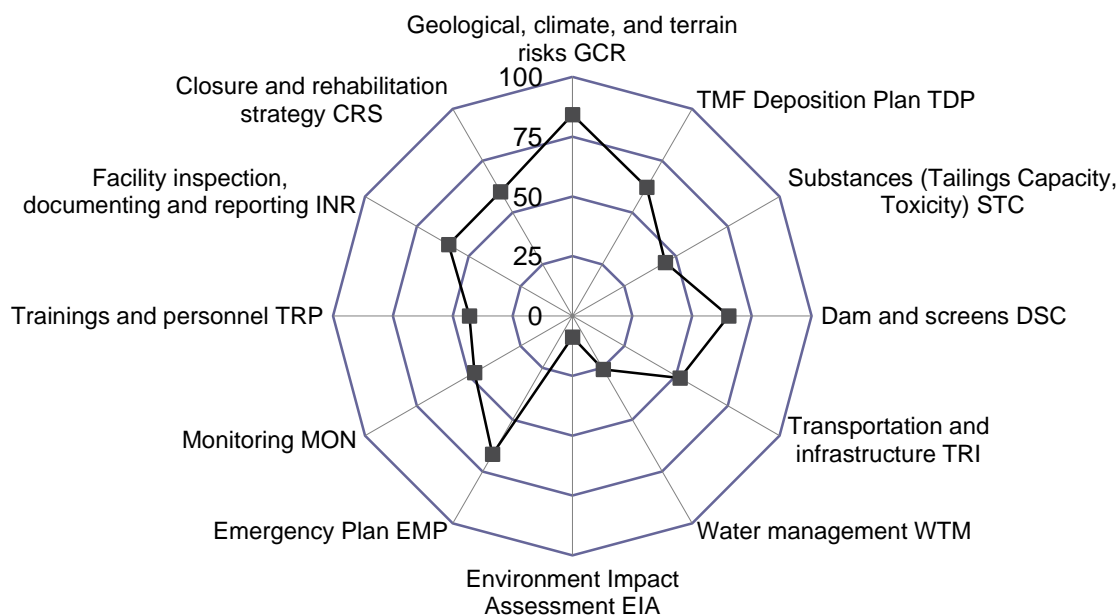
Geological, climate, and terrain risks GCR

TMF Deposition Plan TDP

Substances (Tailings Capacity, Toxicity) STC

Dam and screens DSC

Transportation and infrastructure TRI

Water management WTM

Environment Impact Assessment EIA

Emergency Plan EMP

Monitoring MON

Trainings and personnel TRP

Facility inspection, documenting and reporting INR

Closure and rehabilitation strategy CRS

100

75

50

25

0